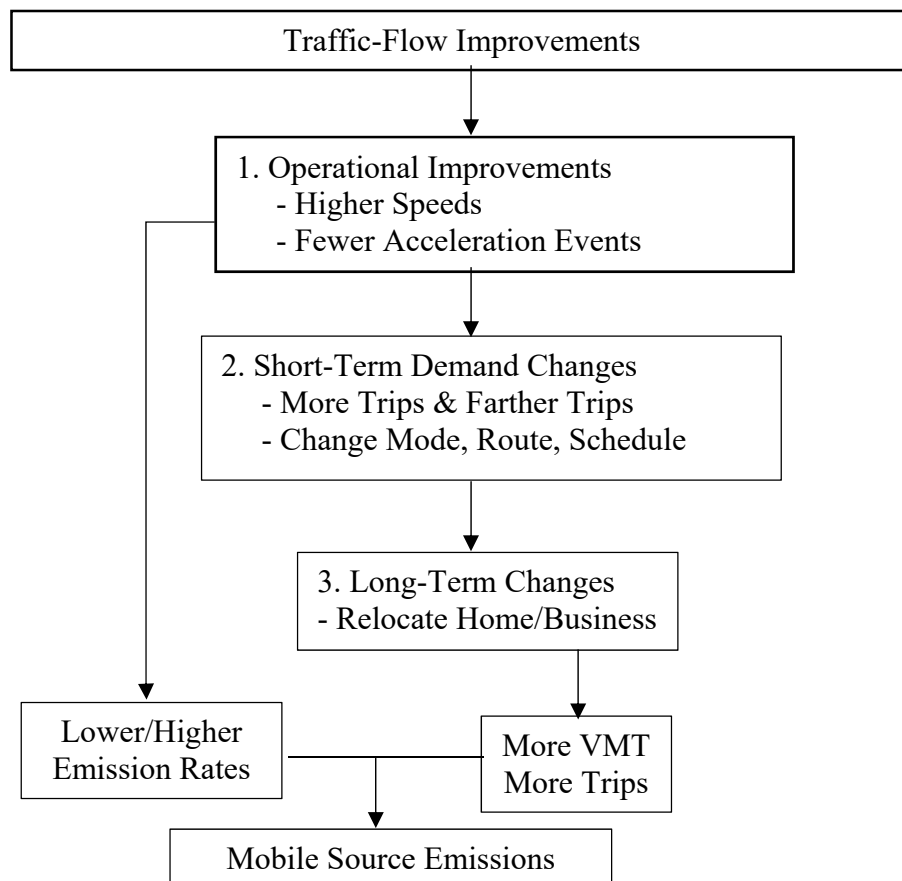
Traffic-Flow Improvements

1. Operational Improvements
- Higher Speeds
- Fewer Acceleration Events

2. Short-Term Demand Changes
- More Trips & Farther Trips
- Change Mode, Route, Schedule

3. Long-Term Changes
- Relocate Home/Business

Lower/Higher Emission Rates

More VMT More Trips

Mobile Source Emissions